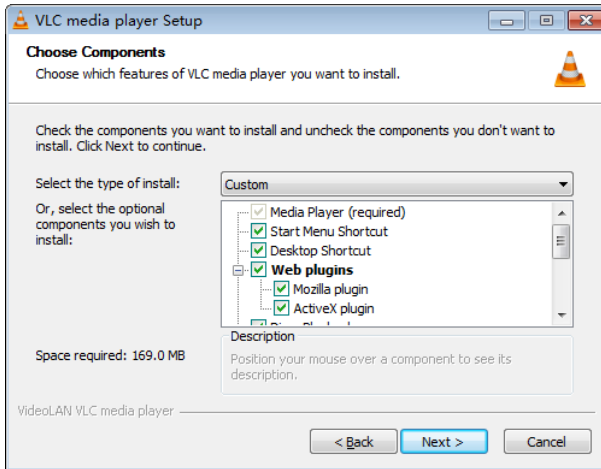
VLC media player Setup

Choose Components
Choose which features of VLC media player you want to install.

Check the components you want to install and uncheck the components you don't want to install. Click Next to continue.

Select the type of install:
Custom

Or, select the optional components you wish to install:

Media Player (required)
Start Menu Shortcut
Desktop Shortcut
Web plugins
Mozilla plugin
ActiveX plugin
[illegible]

Space required: 169.0 MB

Description
Position your mouse over a component to see its description.

VideoLAN VLC media player

< Back
Next >
Cancel